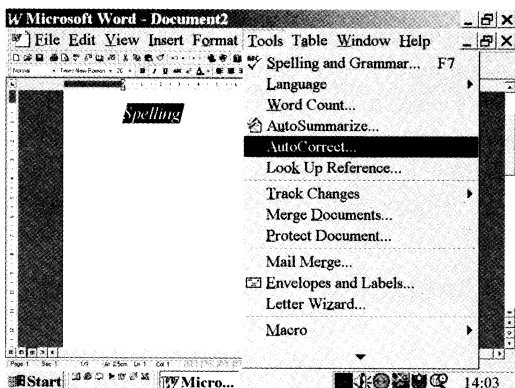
Microsoft Word - Document2

File Edit View Insert Format Tools Table Window Help

Spelling

Spelling and Grammar... F7
Language
Word Count...
AutoSummarize...
AutoCorrect...
Look Up Reference...
Track Changes
Merge Documents...
Protect Document...
Mail Merge...
Envelopes and Labels...
Letter Wizard...
Macro

Page 1 Sec 1 1/1 At 2.5cm Ln 1 Col 1

Start Micro...

14:03